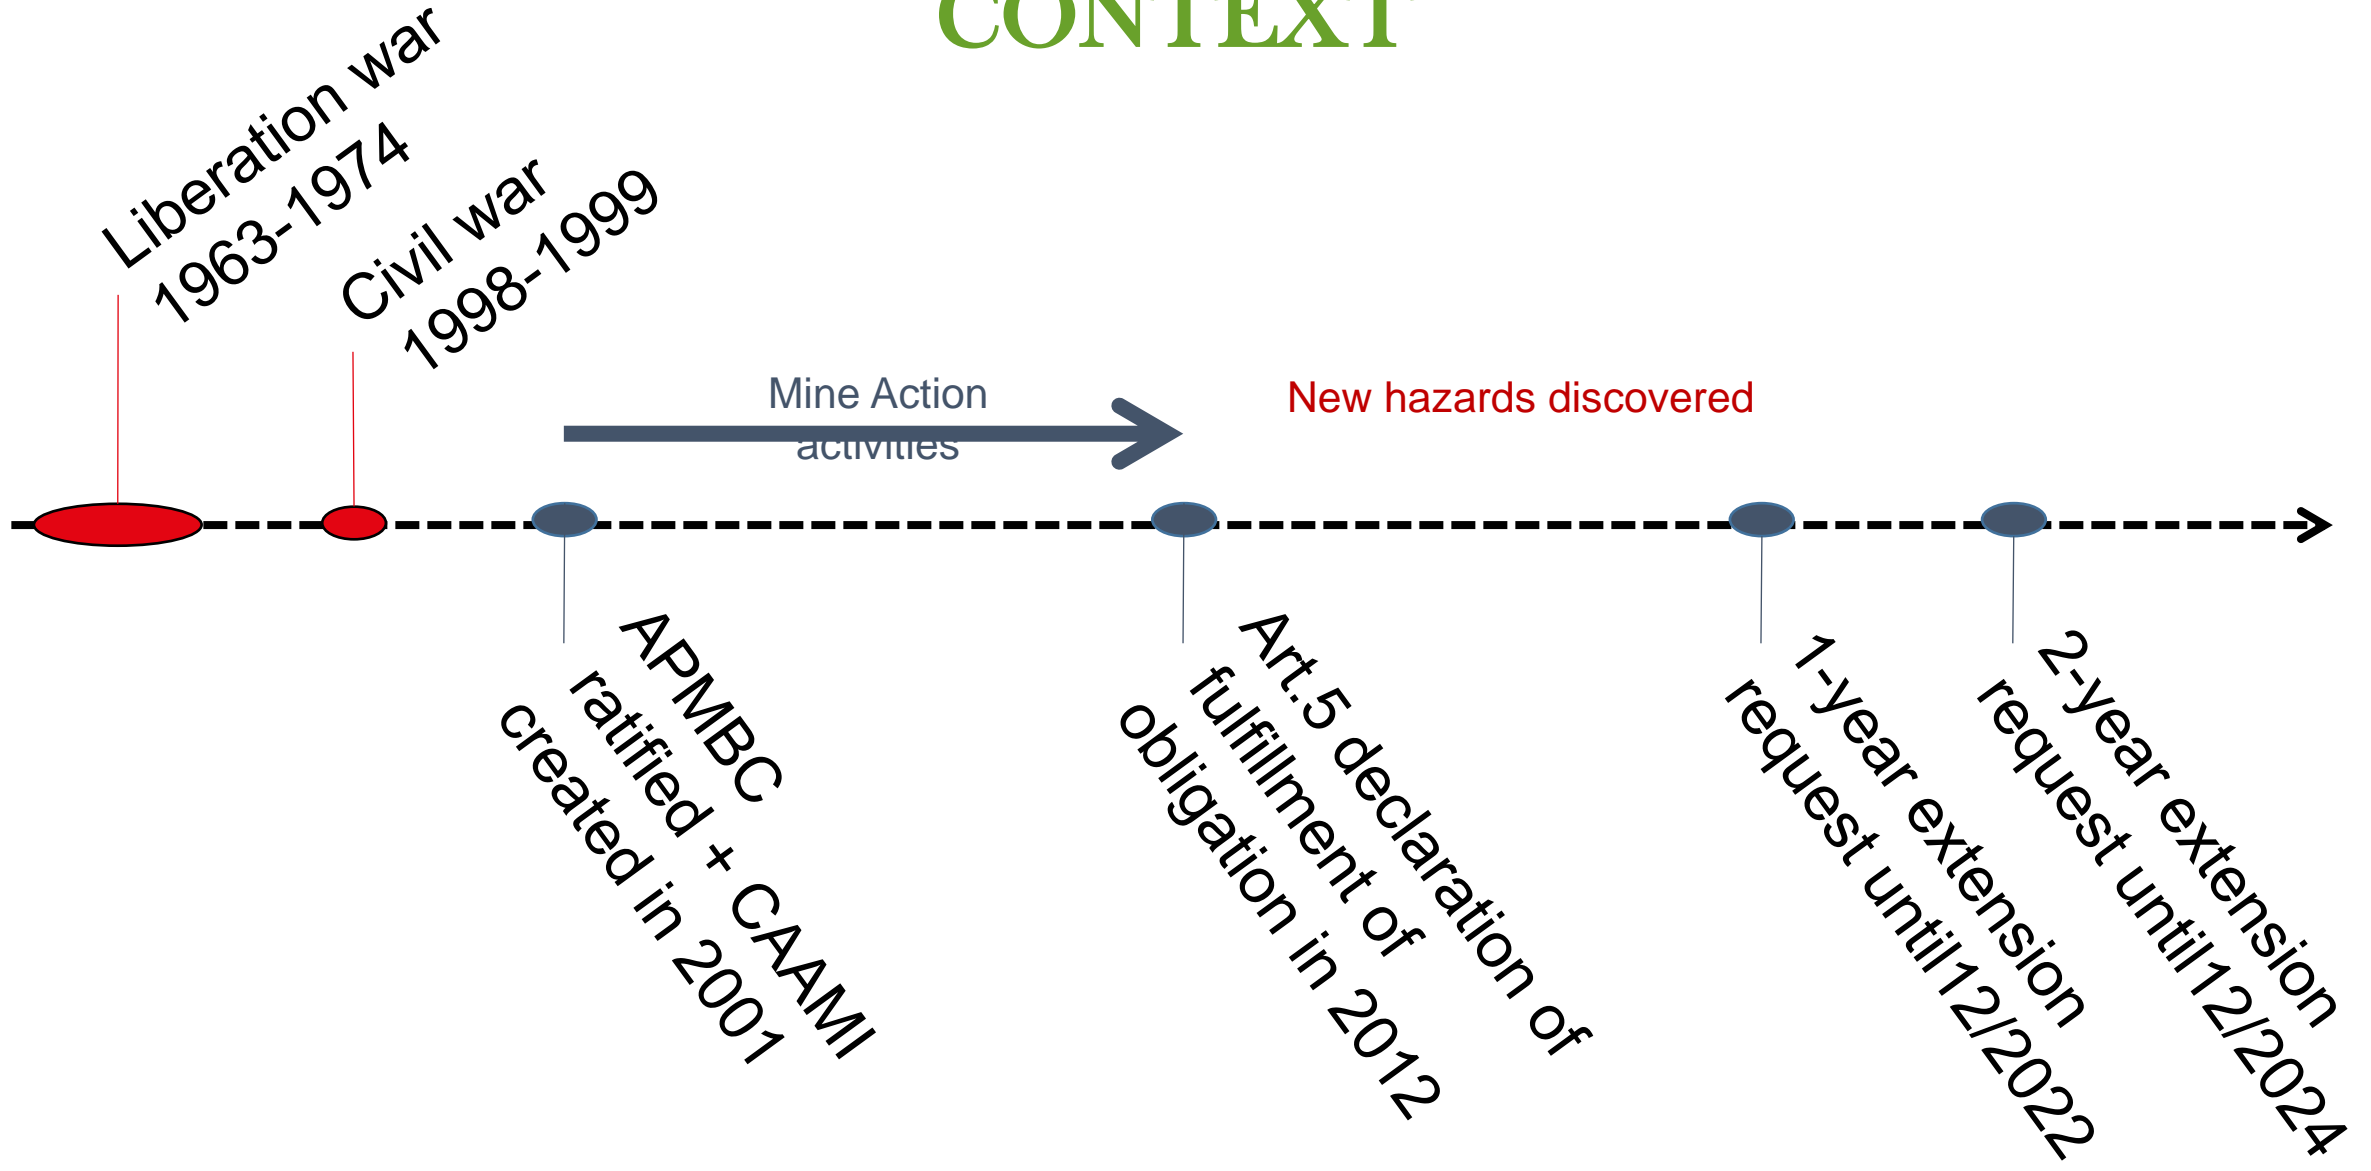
CONTEXT

Liberation war 1963-1974

Civil war 1998-1999

Mine Action activities

New hazards discovered

APMBC ratified + CAAMI created in 2001

Art.5 declaration of fulfillment of obligation in 2012

1-year extension request until12/2022

2-year extension request until12/2024